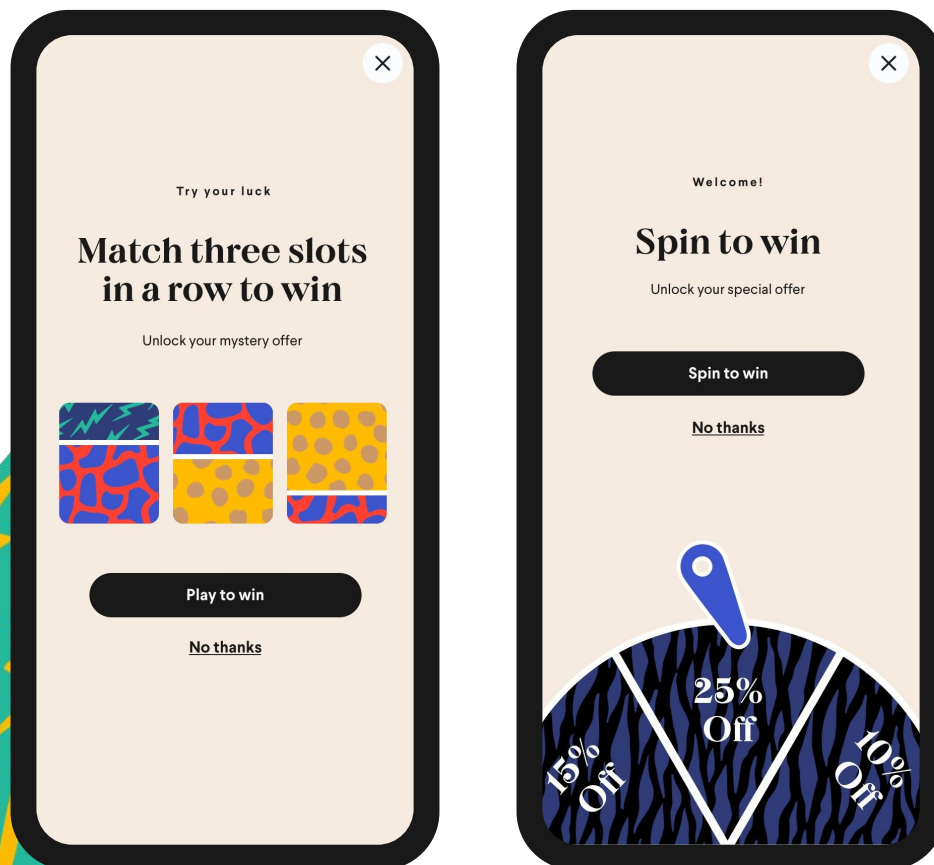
×

Try your luck

Match three slots in a row to win

Unlock your mystery offer

Play to win

No thanks

×

Welcome!

Spin to win

Unlock your special offer

Spin to win

No thanks

15% Off

25% Off

10% Off